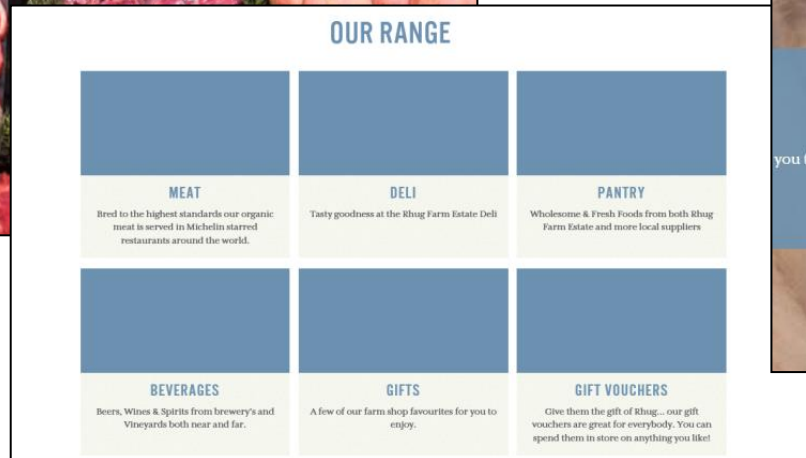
OUR RANGE

MEAT
Bred to the highest standards our organic meat is served in Michelin starred restaurants around the world.

DELI
Tasty goodness at the Rhug Farm Estate Deli

PANTRY
Wholesome & Fresh Foods from both Rhug Farm Estate and more local suppliers

BEVERAGES
Beers, Wines & Spirits from brewery's and Vineyards both near and far.

GIFTS
A few of our farm shop favourites for you to enjoy.

GIFT VOUCHERS
Give them the gift of Rhug... our gift vouchers are great for everybody. You can spend them in store on anything you like!

you t